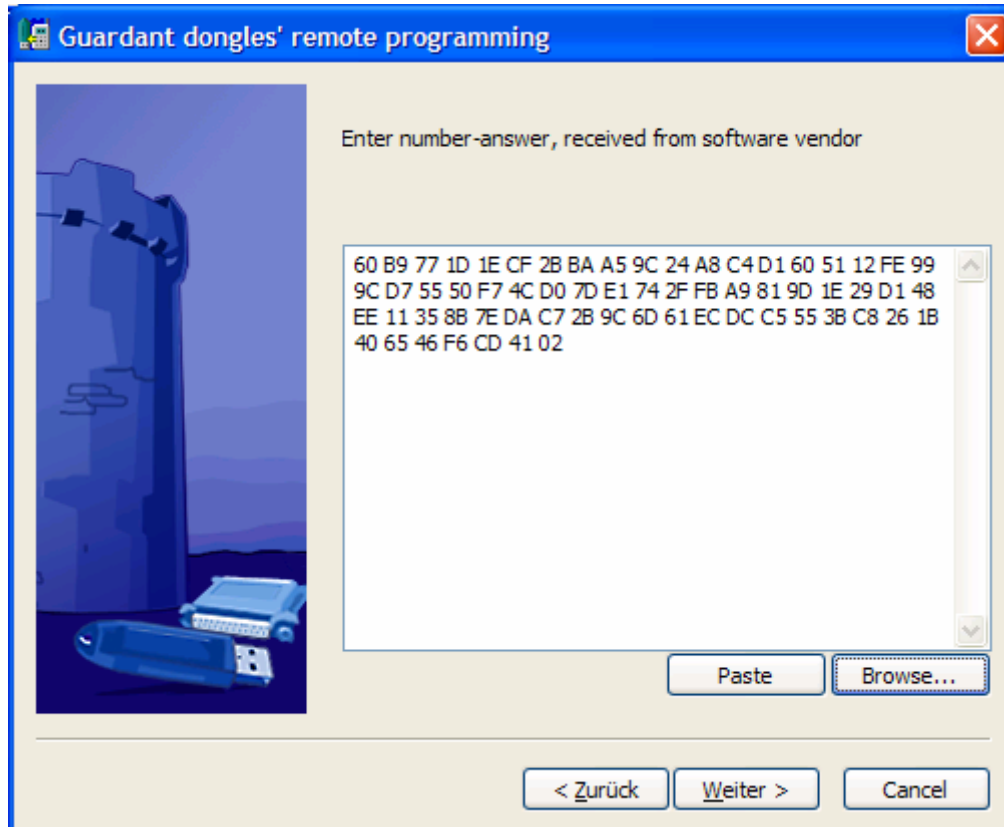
Guardant dongles' remote programming

Enter number-answer, received from software vendor

60 B9 77 1D 1E CF 2B BA A5 9C 24 A8 C4 D1 60 51 12 FE 99 9C D7 55 50 F7 4C D0 7D E1 74 2F FB A9 81 9D 1E 29 D1 48 EE 11 35 8B 7E DA C7 2B 9C 6D 61 EC DC C5 55 3B C8 26 1B 40 65 46 F6 CD 41 02

Paste

Browse...

< Zurück

Weiter >

Cancel